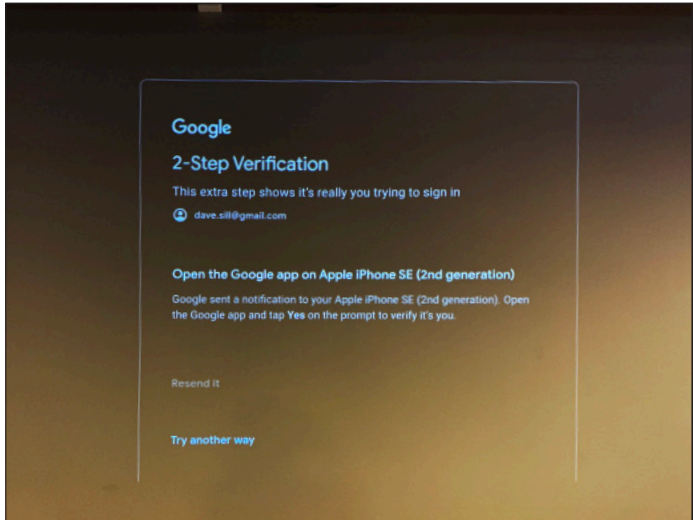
Google

2-Step Verification

This extra step shows it's really you trying to sign in

dave.sill@gmail.com

Open the Google app on Apple iPhone SE (2nd generation)

Google sent a notification to your Apple iPhone SE (2nd generation). Open the Google app and tap Yes on the prompt to verify it's you.

Resend it

Try another way